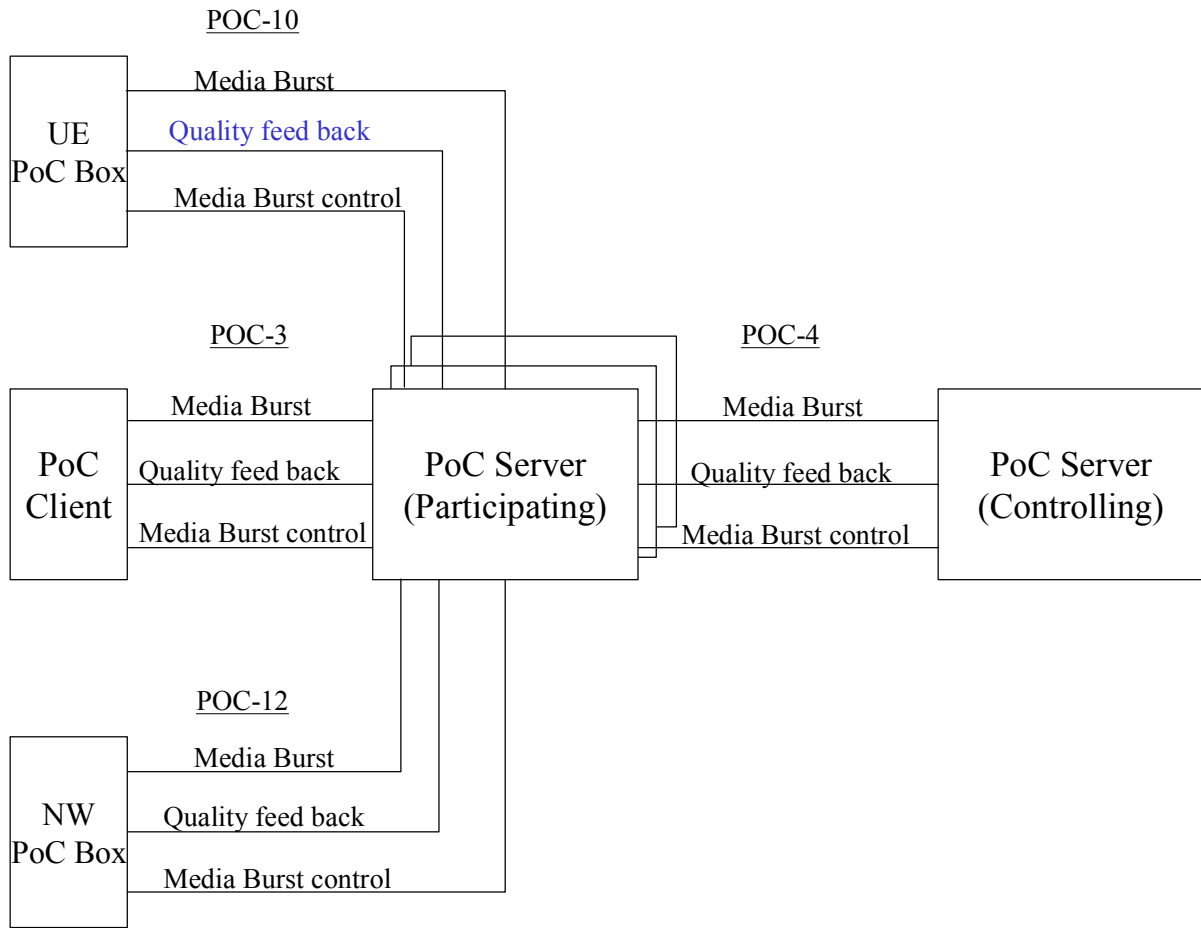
POC-10

UE
PoC Box

Media Burst
Quality feed back
Media Burst control

POC-3

PoC
Client

Media Burst
Quality feed back
Media Burst control

PoC Server
(Participating)

POC-4

Media Burst
Quality feed back
Media Burst control

PoC Server
(Controlling)

POC-12

NW
PoC Box

Media Burst
Quality feed back
Media Burst control